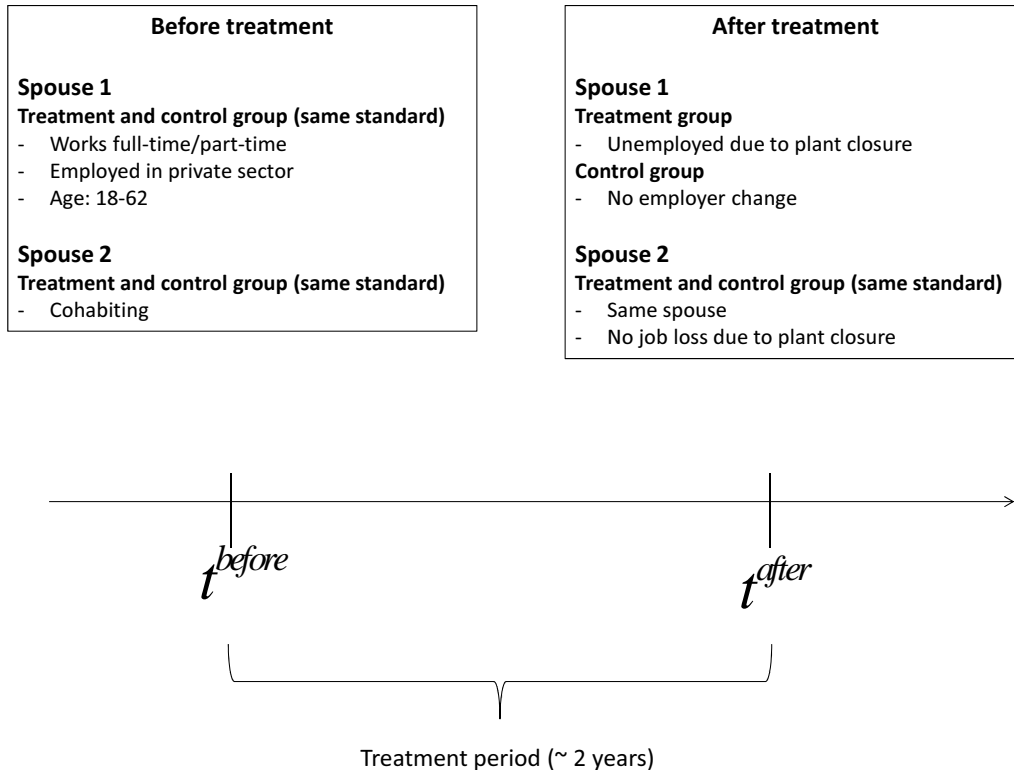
**Before treatment**

**Spouse 1**
**Treatment and control group (same standard)**
- Works full-time/part-time
- Employed in private sector
- Age: 18-62

**Spouse 2**
**Treatment and control group (same standard)**
- Cohabiting

**After treatment**

**Spouse 1**
**Treatment group**
- Unemployed due to plant closure
**Control group**
- No employer change

**Spouse 2**
**Treatment and control group (same standard)**
- Same spouse
- No job loss due to plant closure

$t^{before}$

$t^{after}$

Treatment period (~ 2 years)